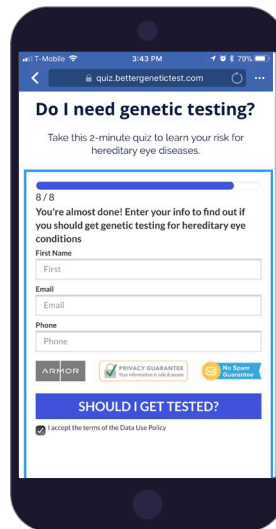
T-Mobile 3:43 PM 79%

quiz.bettergenetictest.com

Do I need genetic testing?

Take this 2-minute quiz to learn your risk for hereditary eye diseases.

8 / 8

You're almost done! Enter your info to find out if you should get genetic testing for hereditary eye conditions

First Name

First

Email

Email

Phone

Phone

ARMOR

PRIVACY GUARANTEE Your information is safe & secure

No Spam Guarantee

SHOULD I GET TESTED?

I accept the terms of the Data Use Policy